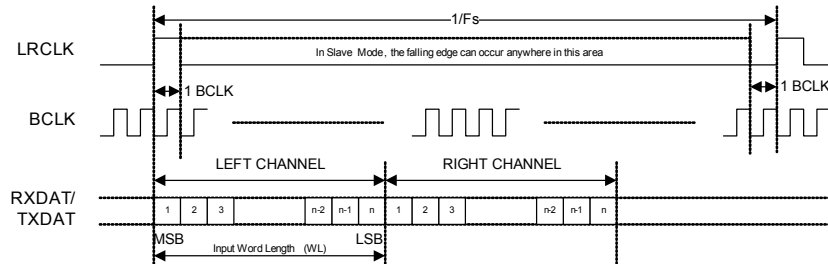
1/Fs

LRCLK

In Slave Mode, the falling edge can occur anywhere in this area

1 BCLK

1 BCLK

BCLK

LEFT CHANNEL

RIGHT CHANNEL

RXDAT/
TXDAT

1 2 3 n-2 n-1 n 1 2 3 n-2 n-1 n

MSB

LSB

Input Word Length (WL)